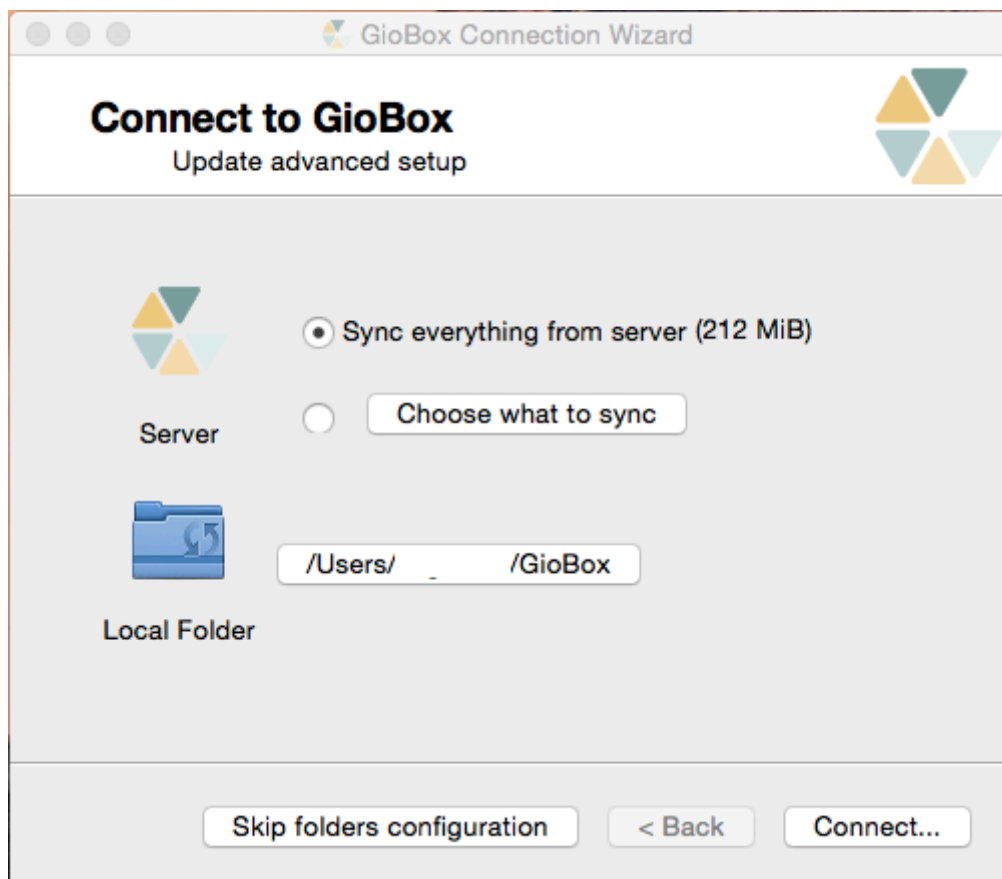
GioBox Connection Wizard

Connect to GioBox
Update advanced setup

Sync everything from server (212 MiB)

Choose what to sync

Server

/Users/ /GioBox

Local Folder

Skip folders configuration

< Back

Connect...